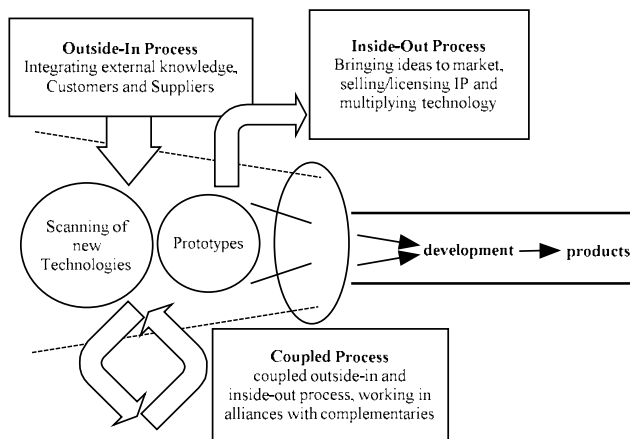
**Outside-In Process**
Integrating external knowledge, Customers and Suppliers

**Inside-Out Process**
Bringing ideas to market, selling/licensing IP and multiplying technology

Scanning of new Technologies

Prototypes

**development**

**products**

**Coupled Process**
coupled outside-in and inside-out process, working in alliances with complementaries